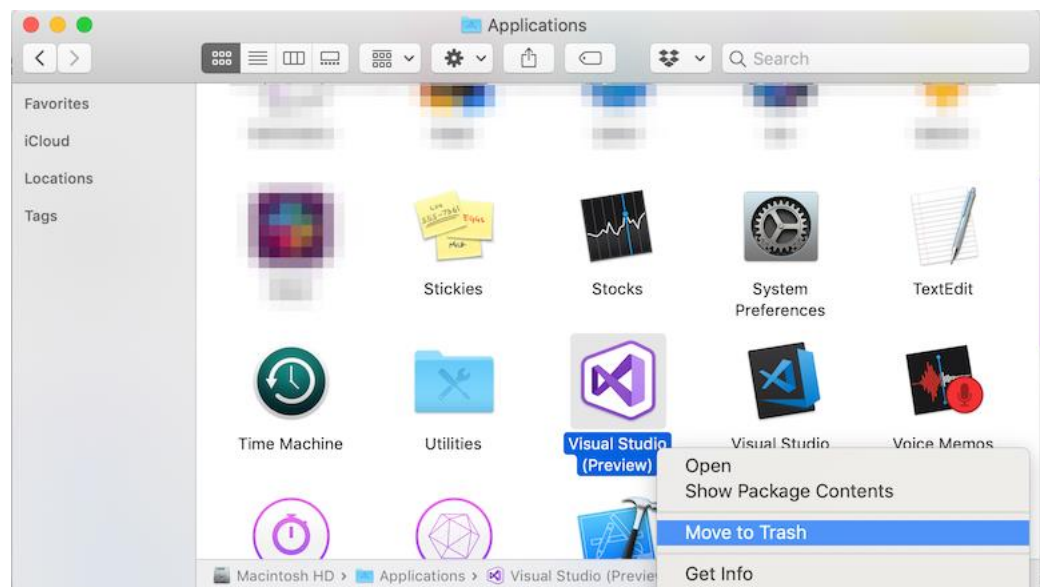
Applications

Search

Favorites

iCloud

Locations

Tags

Stickies

Stocks

System Preferences

TextEdit

Time Machine

Utilities

Visual Studio (Preview)

Visual Studio

Voice Memos

Open
Show Package Contents
Move to Trash
Get Info

Macintosh HD › Applications › Visual Studio (Previe